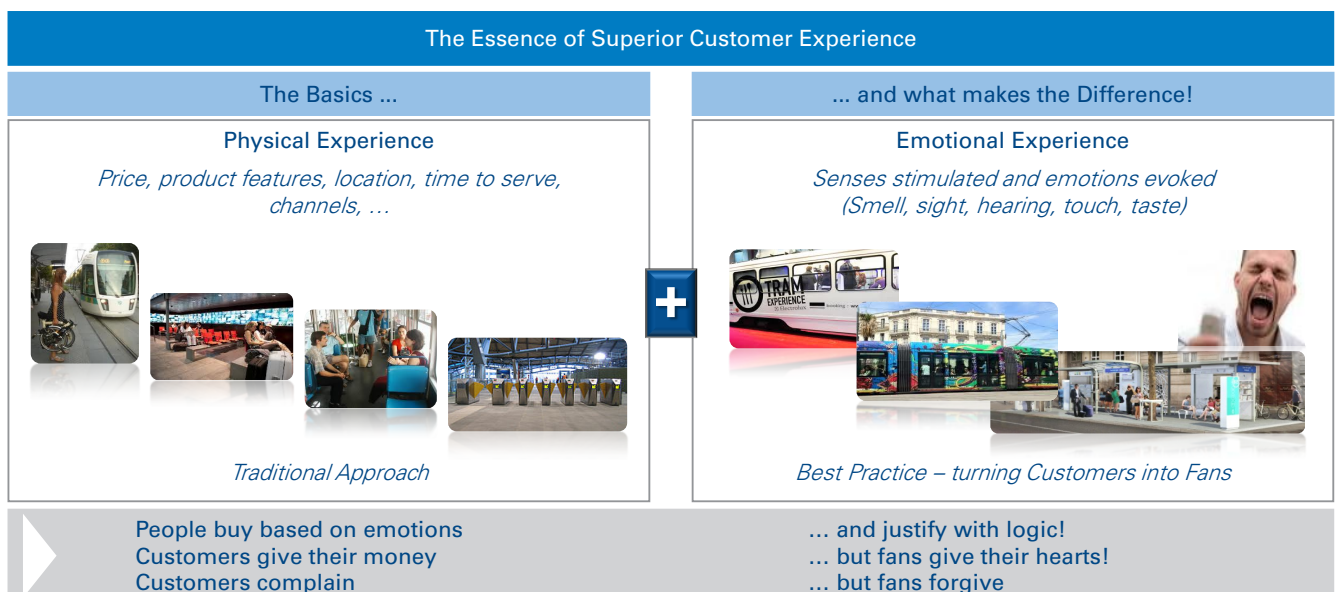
The Essence of Superior Customer Experience

The Basics ...

... and what makes the Difference!

Physical Experience

*Price, product features, location, time to serve, channels, ...*

*Traditional Approach*

+

Emotional Experience

*Senses stimulated and emotions evoked (Smell, sight, hearing, touch, taste)*

TRAM EXPERIENCE

*Best Practice – turning Customers into Fans*

People buy based on emotions
Customers give their money
Customers complain

... and justify with logic!
... but fans give their hearts!
... but fans forgive